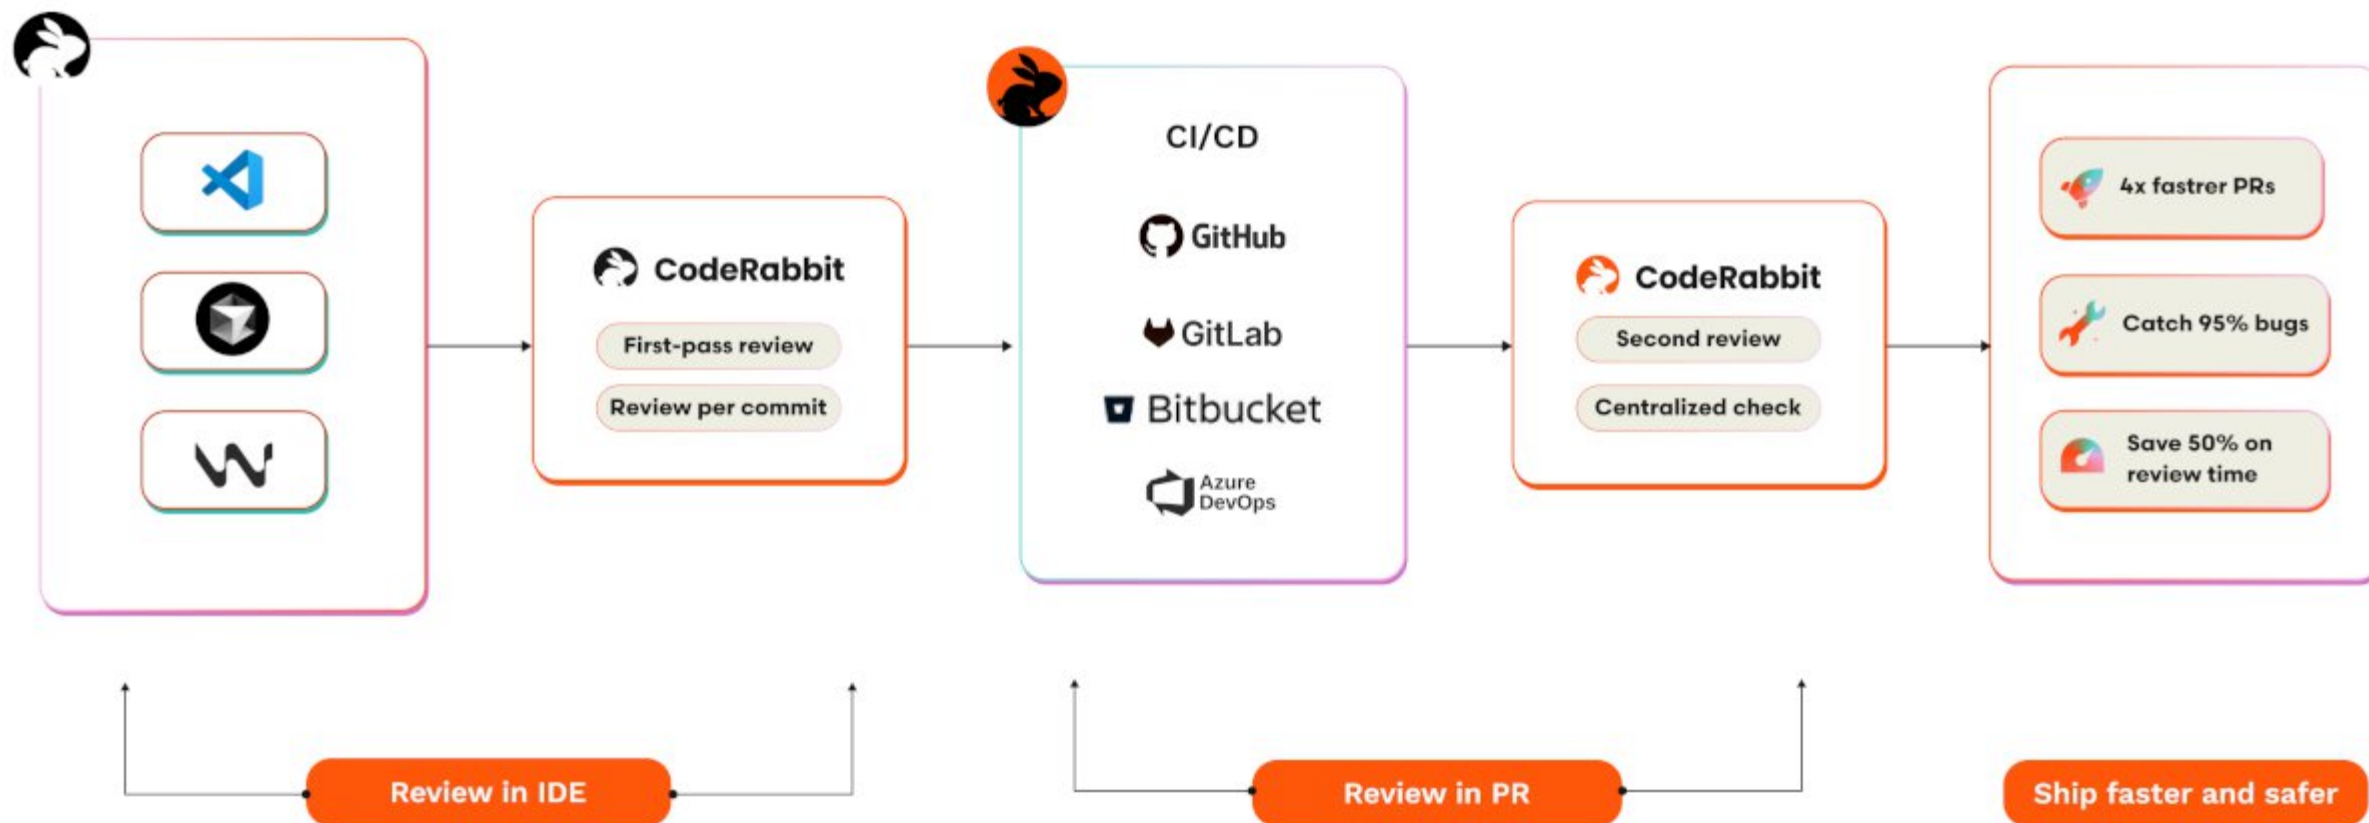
CodeRabbit

First-pass review

Review per commit

CI/CD

GitHub

GitLab

Bitbucket

Azure DevOps

CodeRabbit

Second review

Centralized check

4x fastrer PRs

Catch 95% bugs

Save 50% on review time

Review in IDE

Review in PR

Ship faster and safer